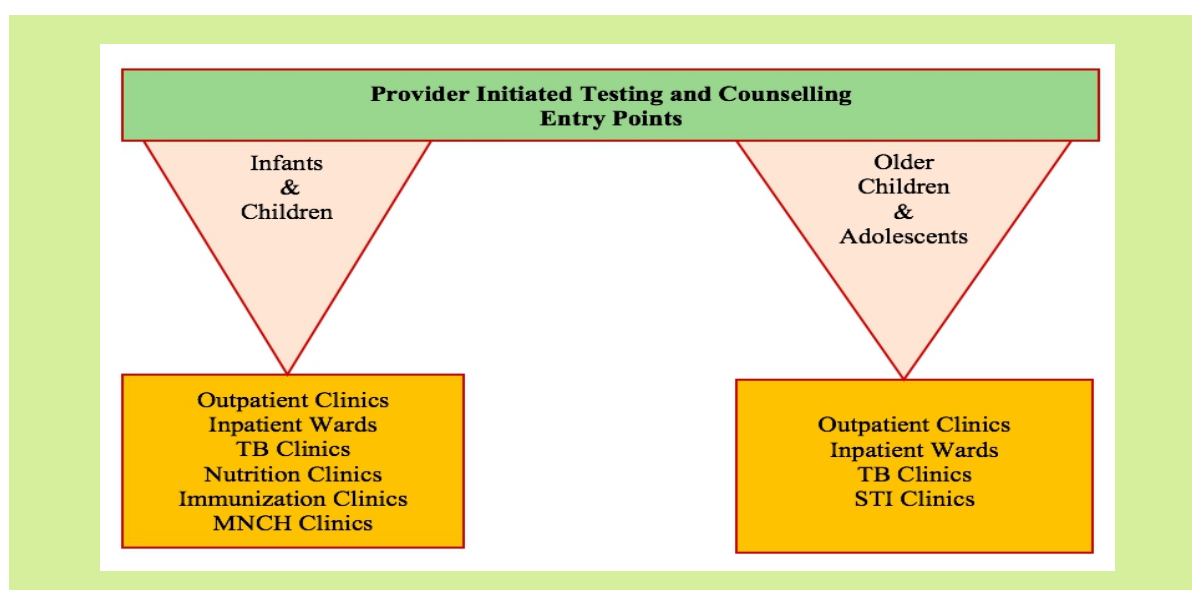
Provider Initiated Testing and Counselling
Entry Points

Infants
&
Children

Outpatient Clinics
Inpatient Wards
TB Clinics
Nutrition Clinics
Immunization Clinics
MNCH Clinics

Older
Children
&
Adolescents

Outpatient Clinics
Inpatient Wards
TB Clinics
STI Clinics